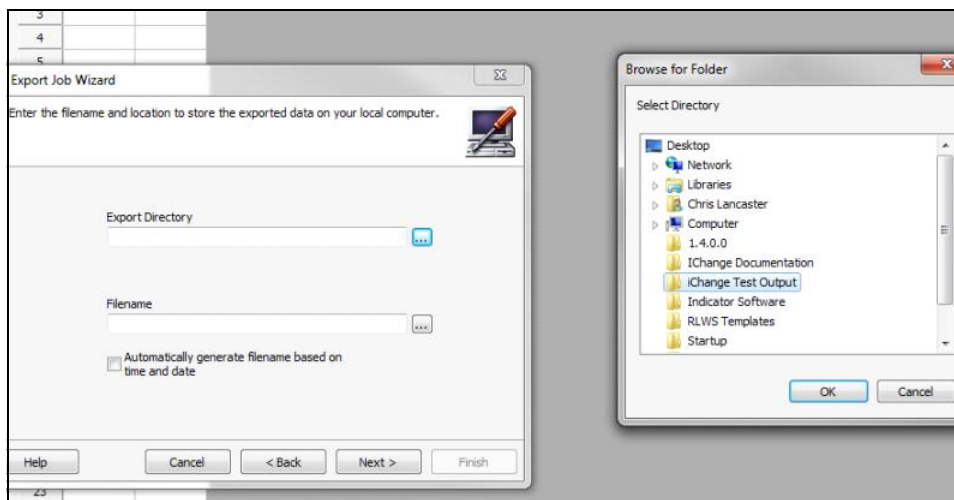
3
4
5

Export Job Wizard

Enter the filename and location to store the exported data on your local computer.

Export Directory

...

Filename

...

Automatically generate filename based on time and date

Help

Cancel

< Back

Next >

Finish

23

Browse for Folder

Select Directory

Desktop
Network
Libraries
Chris Lancaster
Computer
1.4.0.0
IChange Documentation
iChange Test Output
Indicator Software
RLWS Templates
Startup

OK

Cancel